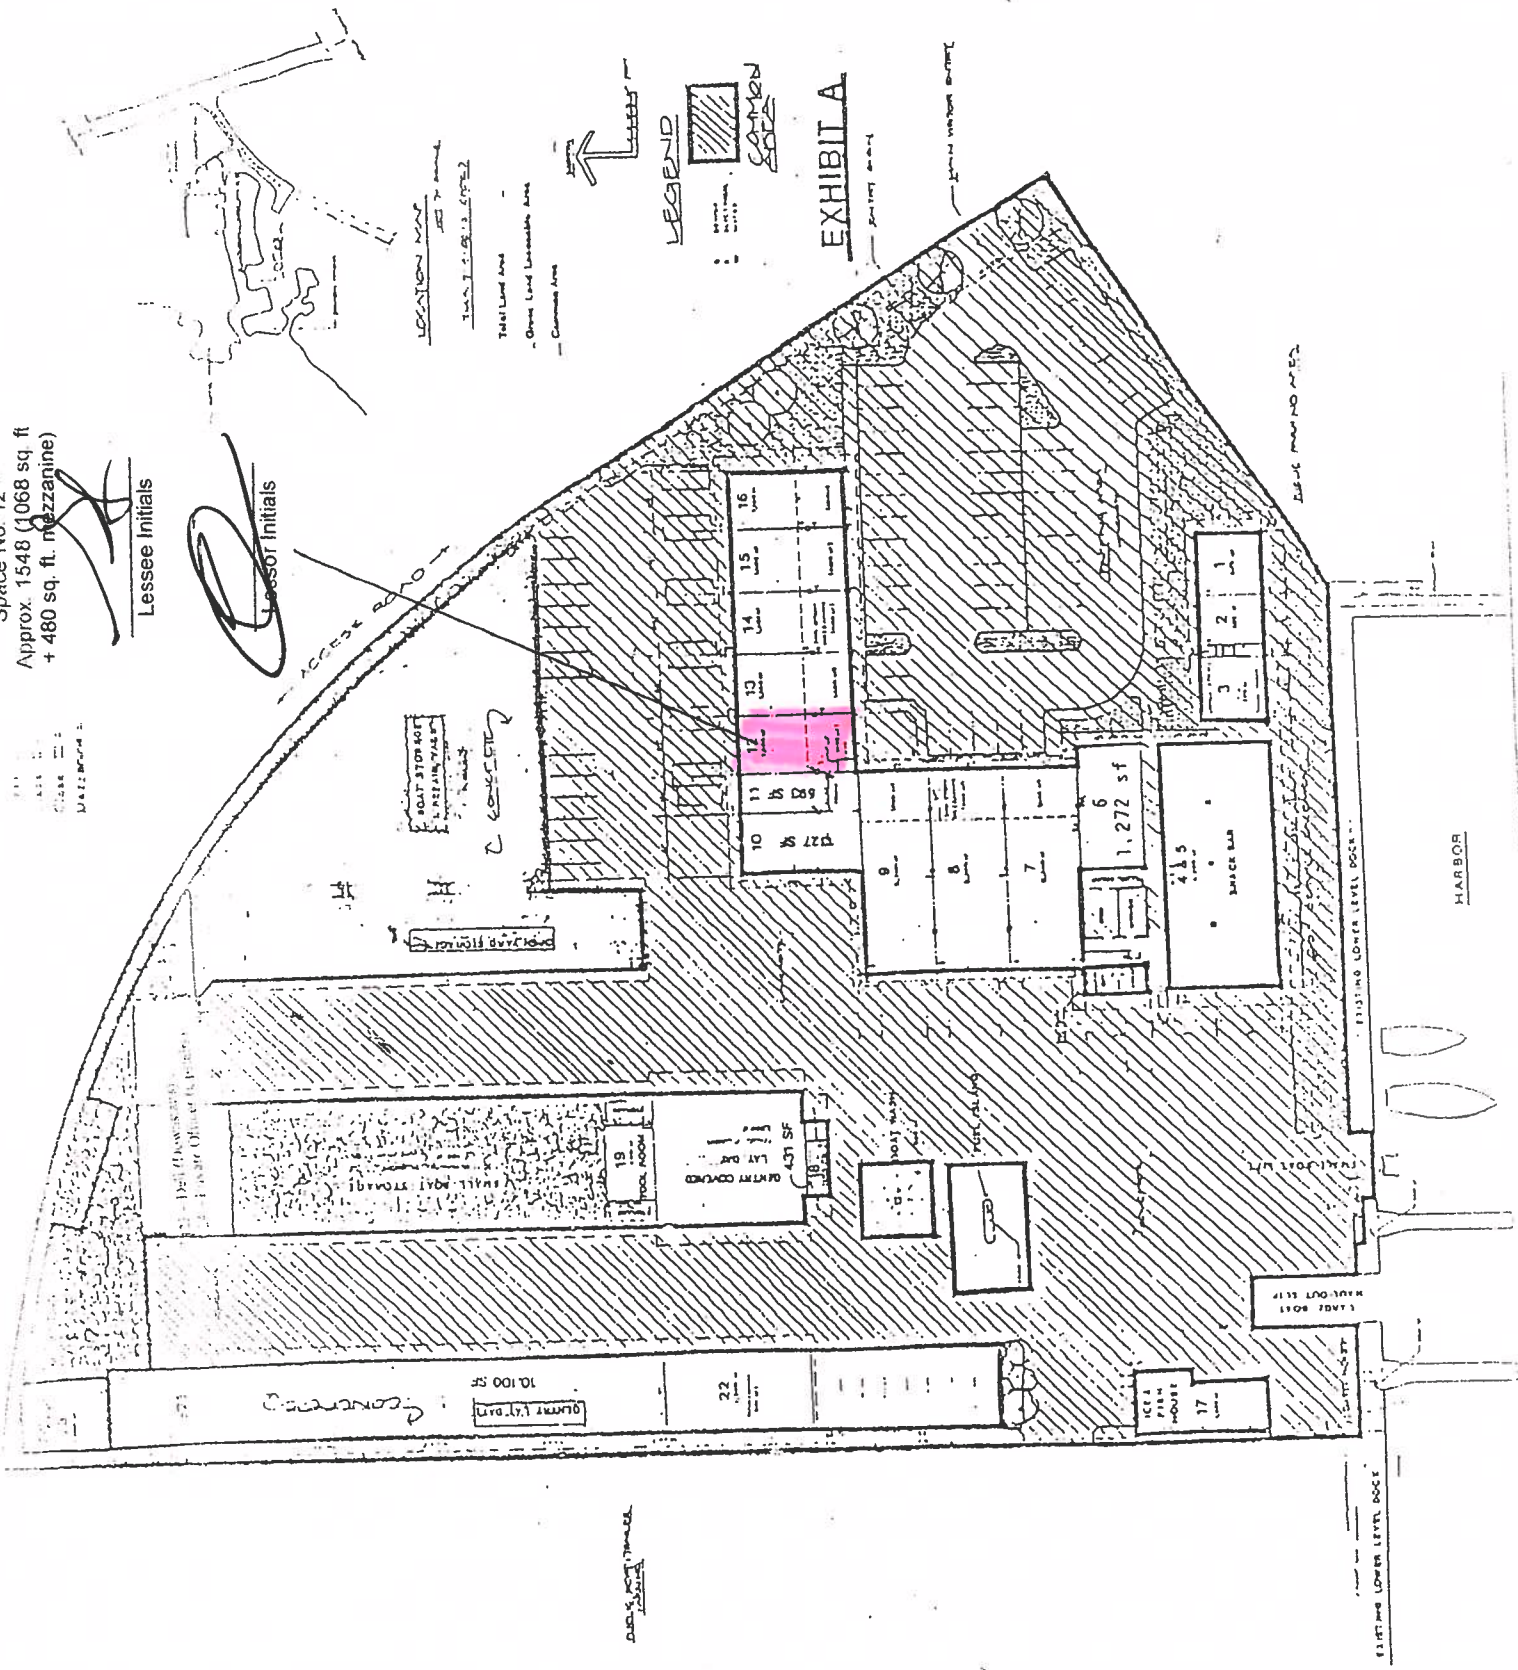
Space No. 12
Approx. 1548 (1068 sq. ft
+ 480 sq. ft. mezzanine)

Lessee Initials

Lessor Initials

EXHIBIT A

LEGEND

LOCATION MAP

ACCESS ROAD

BOAT STORAGE

CONCRETE

16
15
14
13
12
11
10
1427 SF
9
8
7
6
1,272 sf
4 & 5
SNACK BAR
3
2
1

19
TOOL ROOM
18
451 SF
GANTRY COVERED
SMALL BOAT STORAGE

BOAT RAMP

22
10,100 SF
GANTRY CRANE
17
ICE & FISH HOUSE

HARBOR

EXISTING LOWER LEVEL DOCK